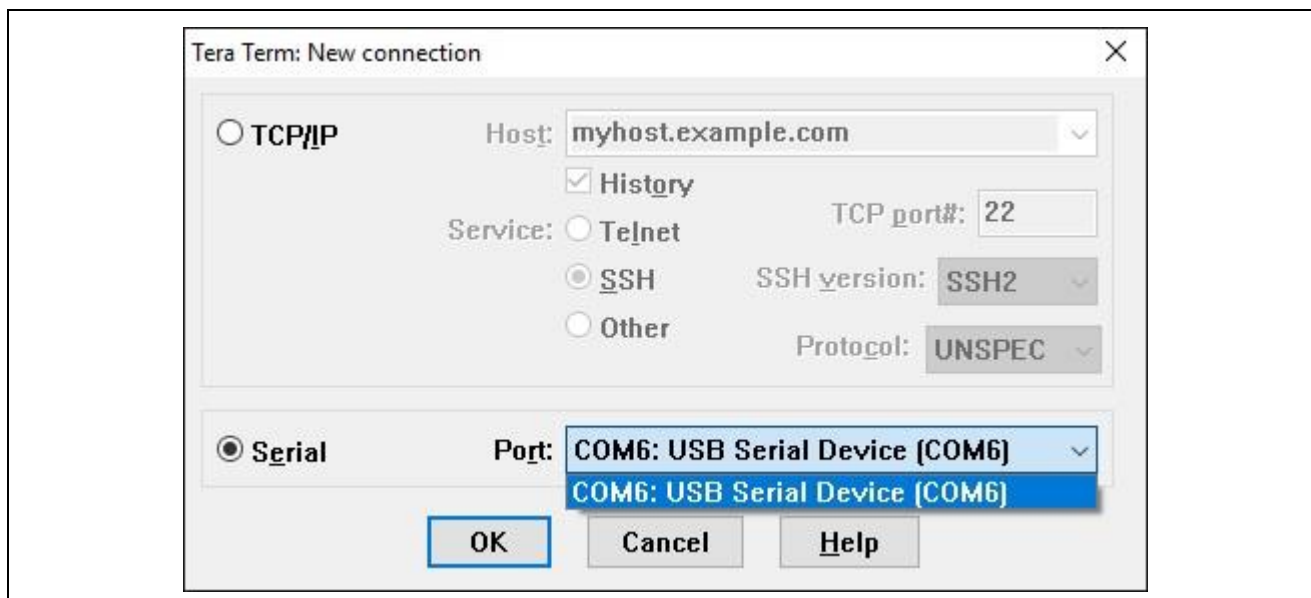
Tera Term: New connection

X

TCP/IP

Host: myhost.example.com

History

Service: Telnet

TCP port#: 22

SSH

SSH version: SSH2

Other

Protocol: UNSPEC

Serial

Port: COM6: USB Serial Device (COM6)

COM6: USB Serial Device (COM6)

OK

Cancel

Help